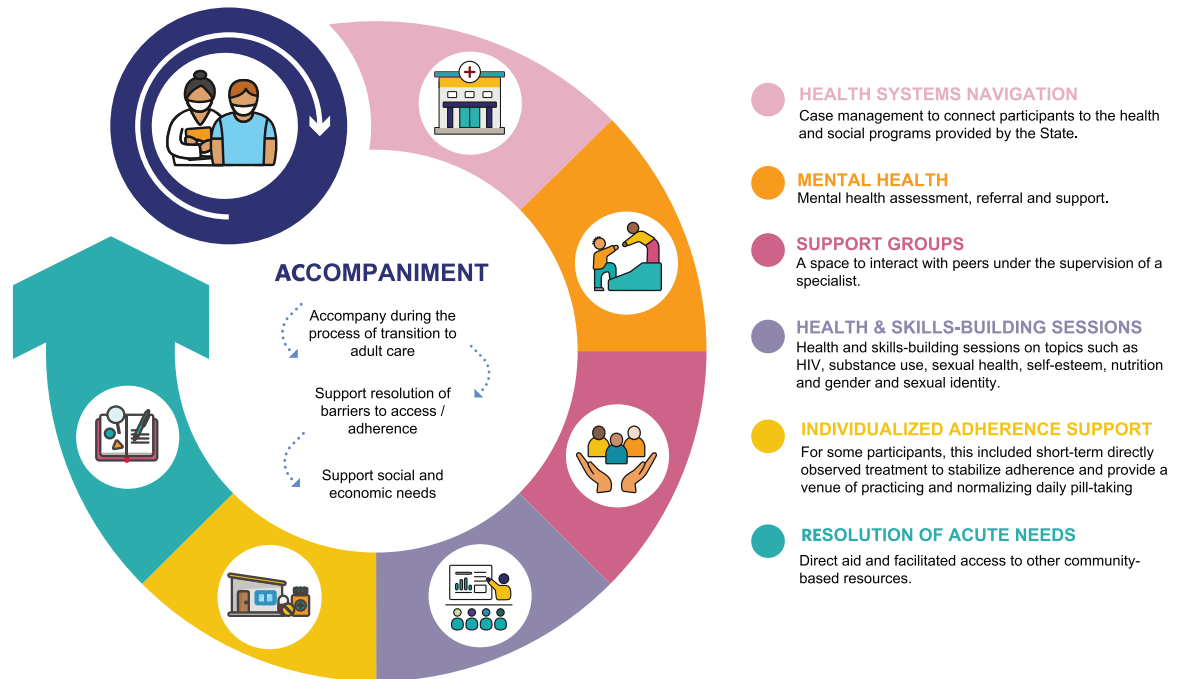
ACCOMPANIMENT

Accompany during the process of transition to adult care

Support resolution of barriers to access / adherence

Support social and economic needs

HEALTH SYSTEMS NAVIGATION
Case management to connect participants to the health and social programs provided by the State.

MENTAL HEALTH
Mental health assessment, referral and support.

SUPPORT GROUPS
A space to interact with peers under the supervision of a specialist.

HEALTH & SKILLS-BUILDING SESSIONS
Health and skills-building sessions on topics such as HIV, substance use, sexual health, self-esteem, nutrition and gender and sexual identity.

INDIVIDUALIZED ADHERENCE SUPPORT
For some participants, this included short-term directly observed treatment to stabilize adherence and provide a venue of practicing and normalizing daily pill-taking

RESOLUTION OF ACUTE NEEDS
Direct aid and facilitated access to other community-based resources.